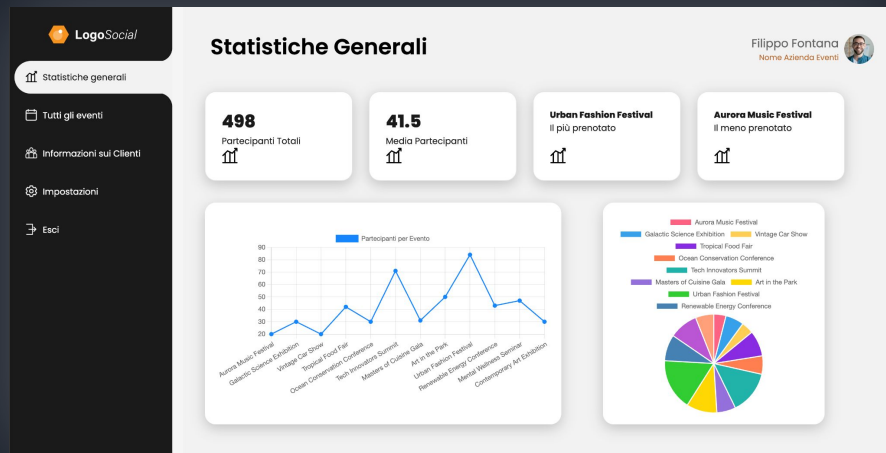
LogoSocial

Statistiche generali

Tutti gli eventi

Informazioni sui Clienti

Impostazioni

Esci

Statistiche Generali

Filippo Fontana
Nome Azienda Eventi

498
Partecipanti Totali

41.5
Media Partecipanti

Urban Fashion Festival
Il più prenotato

Aurora Music Festival
Il meno prenotato

Partecipanti per Evento

90
80
70
60
50
40
30
20

Aurora Music Festival
Galactic Science Exhibition
Vintage Car Show
Tropical Food Fair
Ocean Conservation Conference
Tech Innovators Summit
Masters of Cuisine Gala
Art in the Park
Urban Fashion Festival
Renewable Energy Conference
Mental Wellness Seminar
Contemporary Art Exhibition

Aurora Music Festival
Galactic Science Exhibition
Vintage Car Show
Tropical Food Fair
Ocean Conservation Conference
Tech Innovators Summit
Masters of Cuisine Gala
Art in the Park
Urban Fashion Festival
Renewable Energy Conference